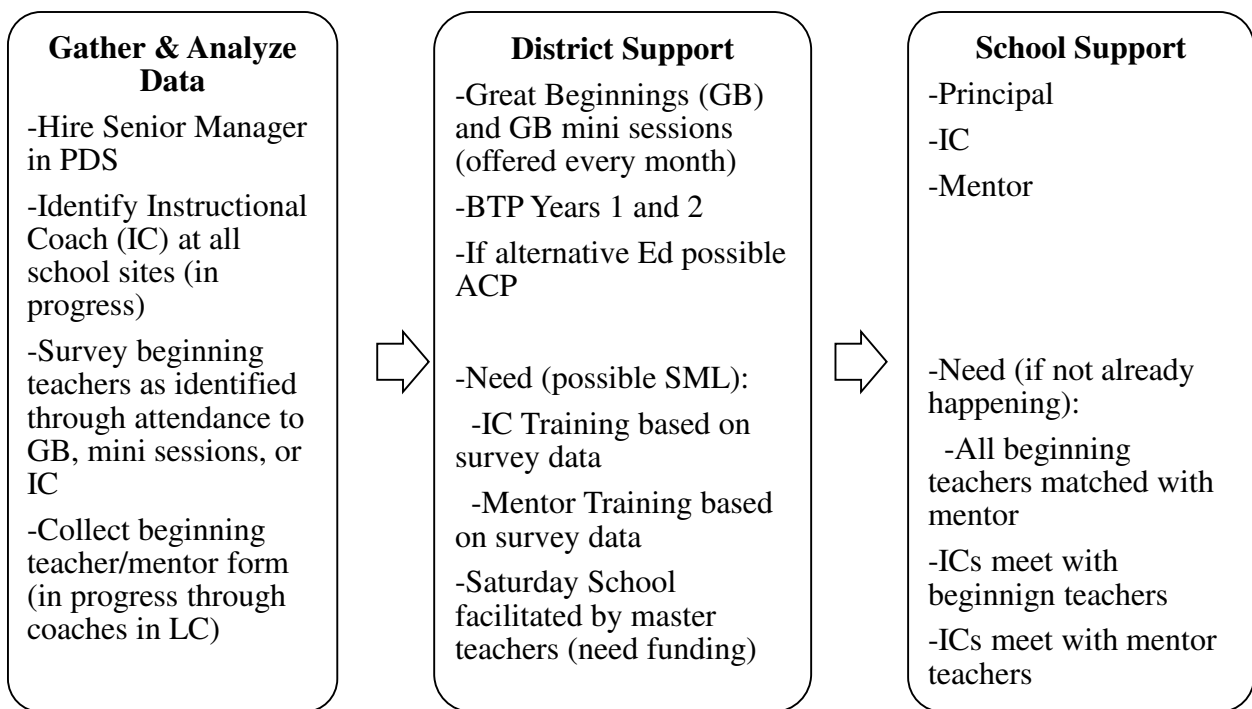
Gather & Analyze Data

-Hire Senior Manager in PDS

-Identify Instructional Coach (IC) at all school sites (in progress)

-Survey beginning teachers as identified through attendance to GB, mini sessions, or IC

-Collect beginning teacher/mentor form (in progress through coaches in LC)

District Support

-Great Beginnings (GB) and GB mini sessions (offered every month)

-BTP Years 1 and 2

-If alternative Ed possible ACP

-Need (possible SML):

-IC Training based on survey data

-Mentor Training based on survey data

-Saturday School facilitated by master teachers (need funding)

School Support

-Principal

-IC

-Mentor

-Need (if not already happening):

-All beginning teachers matched with mentor

-ICs meet with beginnign teachers

-ICs meet with mentor teachers